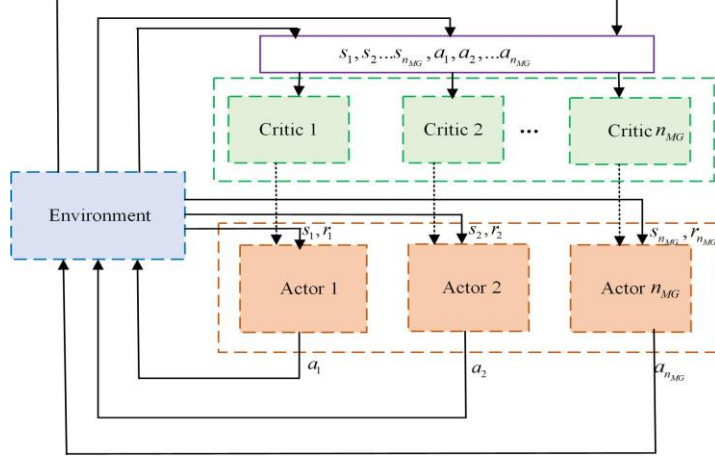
$s_1, s_2 \ldots s_{n_{MG}}, a_1, a_2, \ldots a_{n_{MG}}$

Critic 1

Critic 2

…

Critic $n_{MG}$

Environment

$s_1, r_1$

$s_2, r_2$

$s_{n_{MG}}, r_{n_{MG}}$

Actor 1

Actor 2

Actor $n_{MG}$

$a_1$

$a_2$

$a_{n_{MG}}$